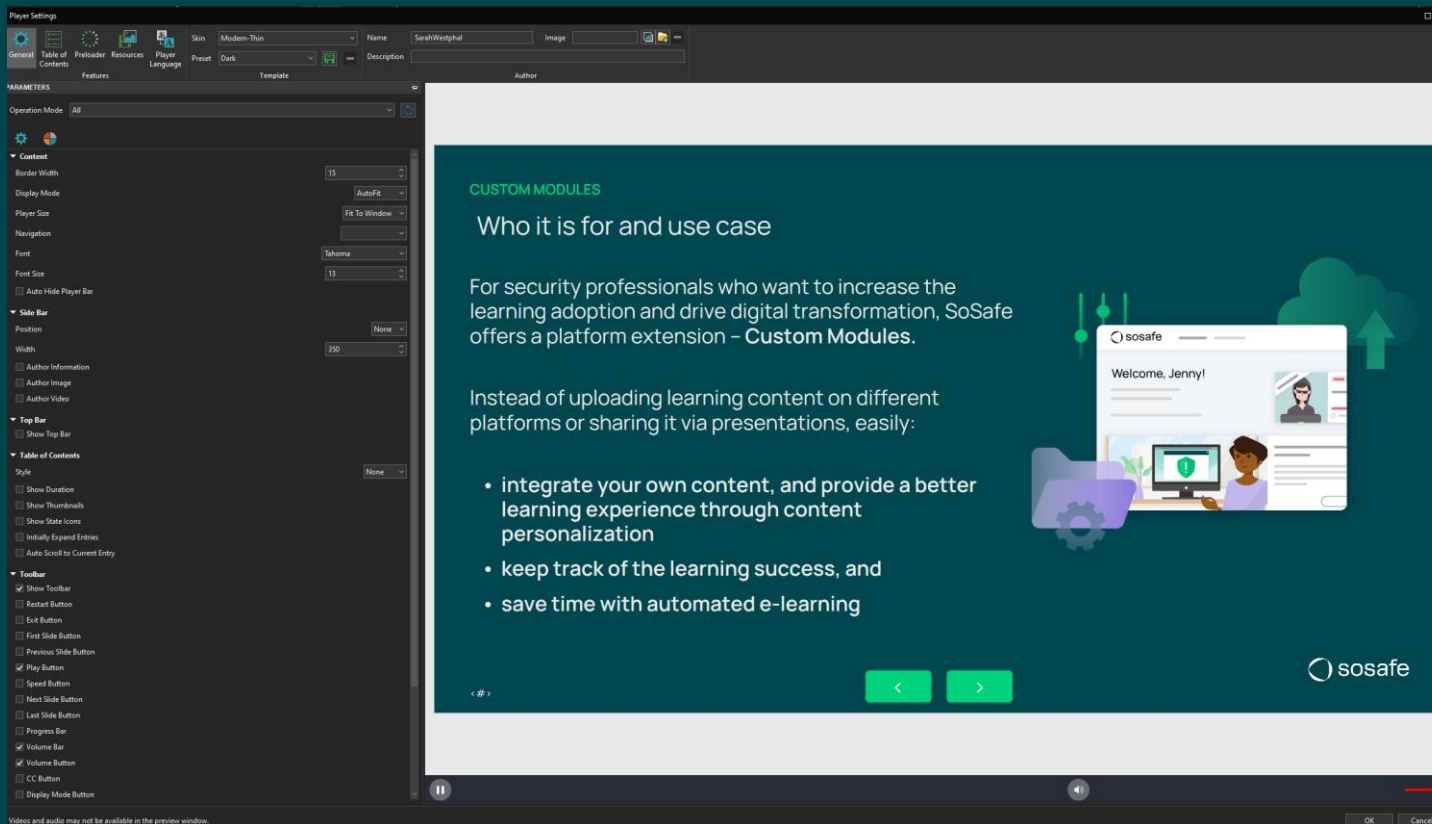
Player Settings

General Table of Contents Preloader Resources Player Language
Features

Skin Modern-Thin
Preset Dark
Template

Name SarahWestphal
Image
Description
Author

PARAMETERS

Operation Mode All

▼ Content
Border Width 15
Display Mode AutoFit
Player Size Fit To Window
Navigation
Font Tahoma
Font Size 13
Auto Hide Player Bar

▼ Side Bar
Position None
Width 350
Author Information
Author Image
Author Video

▼ Top Bar
Show Top Bar

▼ Table of Contents
Style None
Show Duration
Show Thumbnails
Show State Icons
Initially Expand Entries
Auto Scroll to Current Entry

▼ Toolbar
Show Toolbar
Restart Button
Exit Button
First Slide Button
Previous Slide Button
Play Button
Speed Button
Next Slide Button
Last Slide Button
Progress Bar
Volume Bar
Volume Button
CC Button
Display Mode Button

CUSTOM MODULES

Who it is for and use case

For security professionals who want to increase the learning adoption and drive digital transformation, SoSafe offers a platform extension – **Custom Modules.**

Instead of uploading learning content on different platforms or sharing it via presentations, easily:

• integrate your own content, and provide a better learning experience through content personalization
• keep track of the learning success, and
• save time with automated e-learning

sosafe
Welcome, Jenny!

‹#›

sosafe

Videos and audio may not be available in the preview window.

OK Cancel